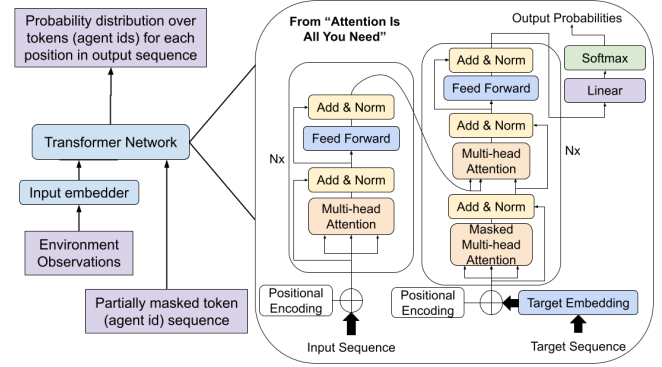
Probability distribution over tokens (agent ids) for each position in output sequence

Transformer Network

Input embedder

Environment Observations

Partially masked token (agent id) sequence

From "Attention Is All You Need"

Output Probabilities

Softmax

Linear

Add & Norm

Feed Forward

Add & Norm

Multi-head Attention

Nx

Add & Norm

Feed Forward

Add & Norm

Multi-head Attention

Nx

Add & Norm

Masked Multi-head Attention

Positional Encoding

Positional Encoding

Target Embedding

Input Sequence

Target Sequence